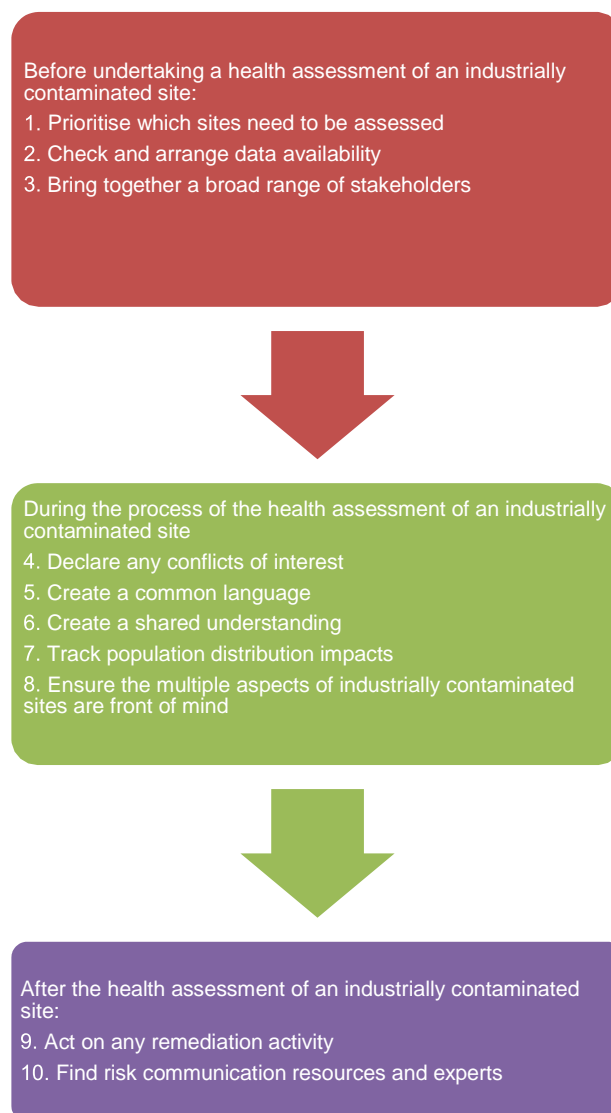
Before undertaking a health assessment of an industrially contaminated site:

1. Prioritise which sites need to be assessed

2. Check and arrange data availability

3. Bring together a broad range of stakeholders

During the process of the health assessment of an industrially contaminated site

4. Declare any conflicts of interest

5. Create a common language

6. Create a shared understanding

7. Track population distribution impacts

8. Ensure the multiple aspects of industrially contaminated sites are front of mind

After the health assessment of an industrially contaminated site:

9. Act on any remediation activity

10. Find risk communication resources and experts